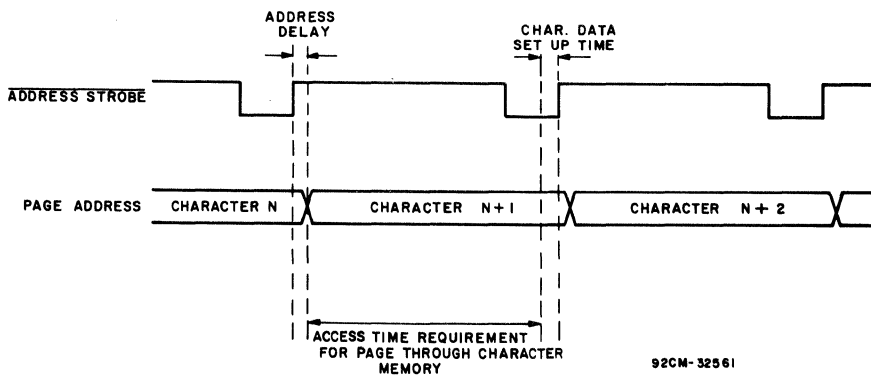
ADDRESS DELAY

CHAR. DATA SET UP TIME

$\overline{\text{ADDRESS STROBE}}$

PAGE ADDRESS

CHARACTER N

CHARACTER N+1

CHARACTER N+2

ACCESS TIME REQUIREMENT FOR PAGE THROUGH CHARACTER MEMORY

92CM-32561